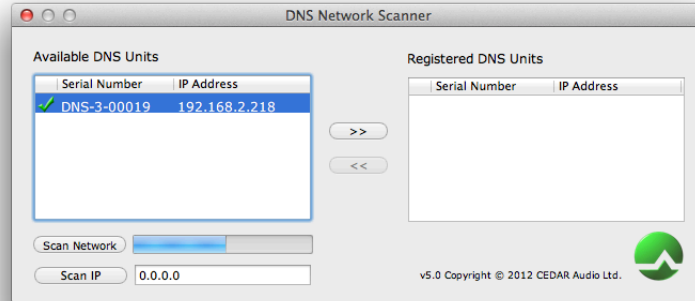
DNS Network Scanner

Available DNS Units

| | Serial Number | IP Address |
|---|---|---|
| ✓ | DNS-3-00019 | 192.168.2.218 |

>>

<<

Registered DNS Units

| | Serial Number | IP Address |
|---|---|---|

Scan Network

Scan IP 0.0.0.0

v5.0 Copyright © 2012 CEDAR Audio Ltd.